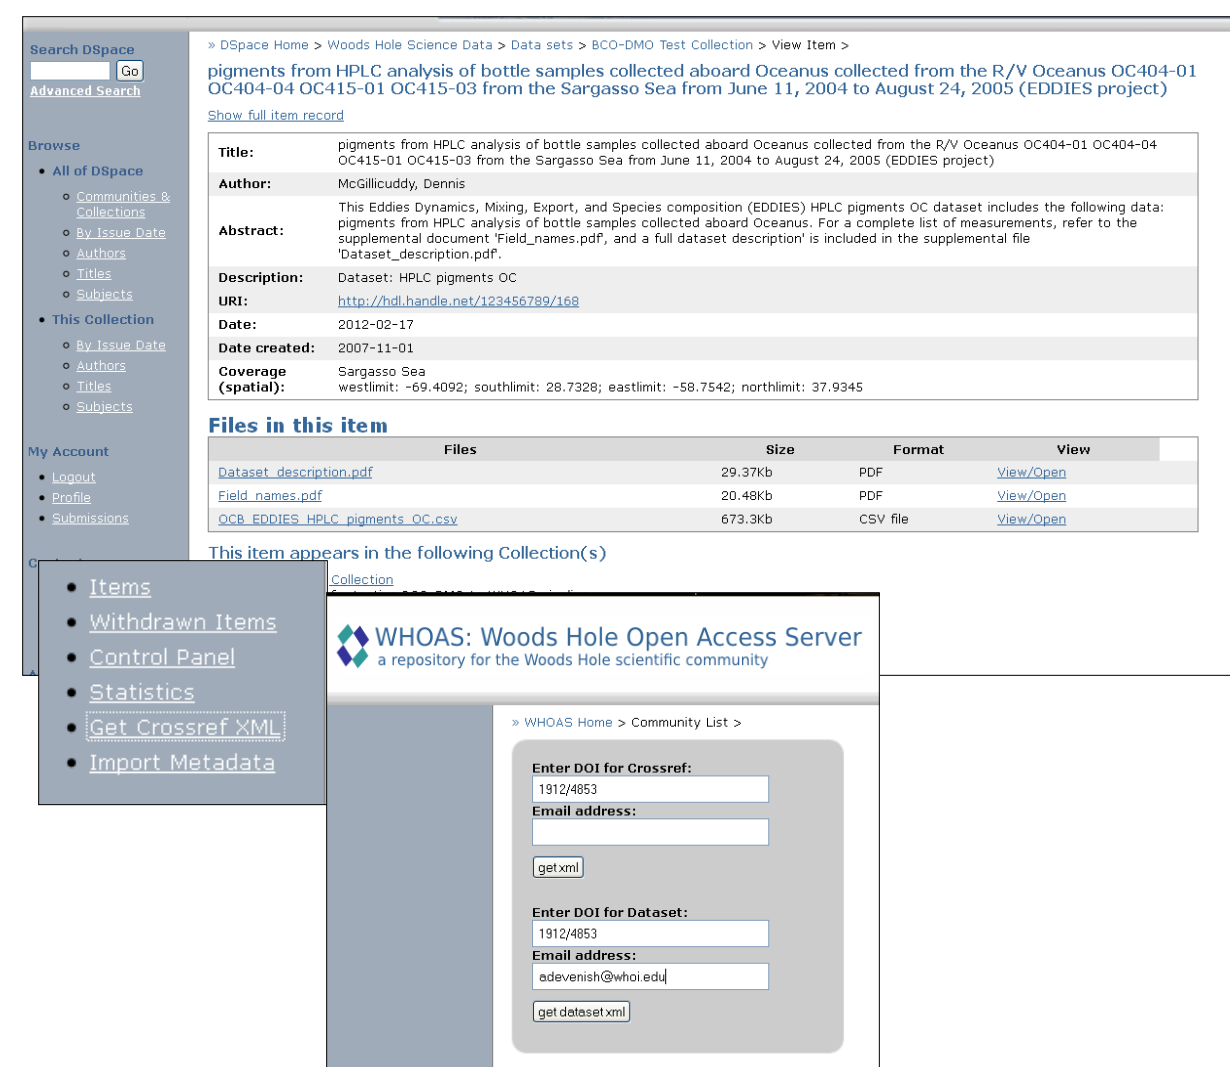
Search DSpace

Go

Advanced Search

Browse

- All of DSpace
  - Communities & Collections
  - By Issue Date
  - Authors
  - Titles
  - Subjects
- This Collection
  - By Issue Date
  - Authors
  - Titles
  - Subjects

My Account

- Logout
- Profile
- Submissions

» DSpace Home > Woods Hole Science Data > Data sets > BCO-DMO Test Collection > View Item >

pigments from HPLC analysis of bottle samples collected aboard Oceanus collected from the R/V Oceanus OC404-01 OC404-04 OC415-01 OC415-03 from the Sargasso Sea from June 11, 2004 to August 24, 2005 (EDDIES project)

Show full item record

| | |
|---|---|
| Title: | pigments from HPLC analysis of bottle samples collected aboard Oceanus collected from the R/V Oceanus OC404-01 OC404-04 OC415-01 OC415-03 from the Sargasso Sea from June 11, 2004 to August 24, 2005 (EDDIES project) |
| Author: | McGillicuddy, Dennis |
| Abstract: | This Eddies Dynamics, Mixing, Export, and Species composition (EDDIES) HPLC pigments OC dataset includes the following data: pigments from HPLC analysis of bottle samples collected aboard Oceanus. For a complete list of measurements, refer to the supplemental document 'Field_names.pdf', and a full dataset description' is included in the supplemental file 'Dataset_description.pdf'. |
| Description: | Dataset: HPLC pigments OC |
| URI: | http://hdl.handle.net/123456789/168 |
| Date: | 2012-02-17 |
| Date created: | 2007-11-01 |
| Coverage (spatial): | Sargasso Sea westlimit: -69.4092; southlimit: 28.7328; eastlimit: -58.7542; northlimit: 37.9345 |

Files in this item

| Files | Size | Format | View |
|---|---|---|---|
| Dataset_description.pdf | 29.37Kb | PDF | View/Open |
| Field_names.pdf | 20.48Kb | PDF | View/Open |
| OCB_EDDIES_HPLC_pigments_OC.csv | 673.3Kb | CSV file | View/Open |

This item appears in the following Collection(s)

Collection

- Items
- Withdrawn Items
- Control Panel
- Statistics
- Get Crossref XML
- Import Metadata

WHOAS: Woods Hole Open Access Server
a repository for the Woods Hole scientific community

» WHOAS Home > Community List >

Enter DOI for Crossref:
1912/4853
Email address:

get xml

Enter DOI for Dataset:
1912/4853
Email address:
adevenish@whoi.edu

get dataset xml